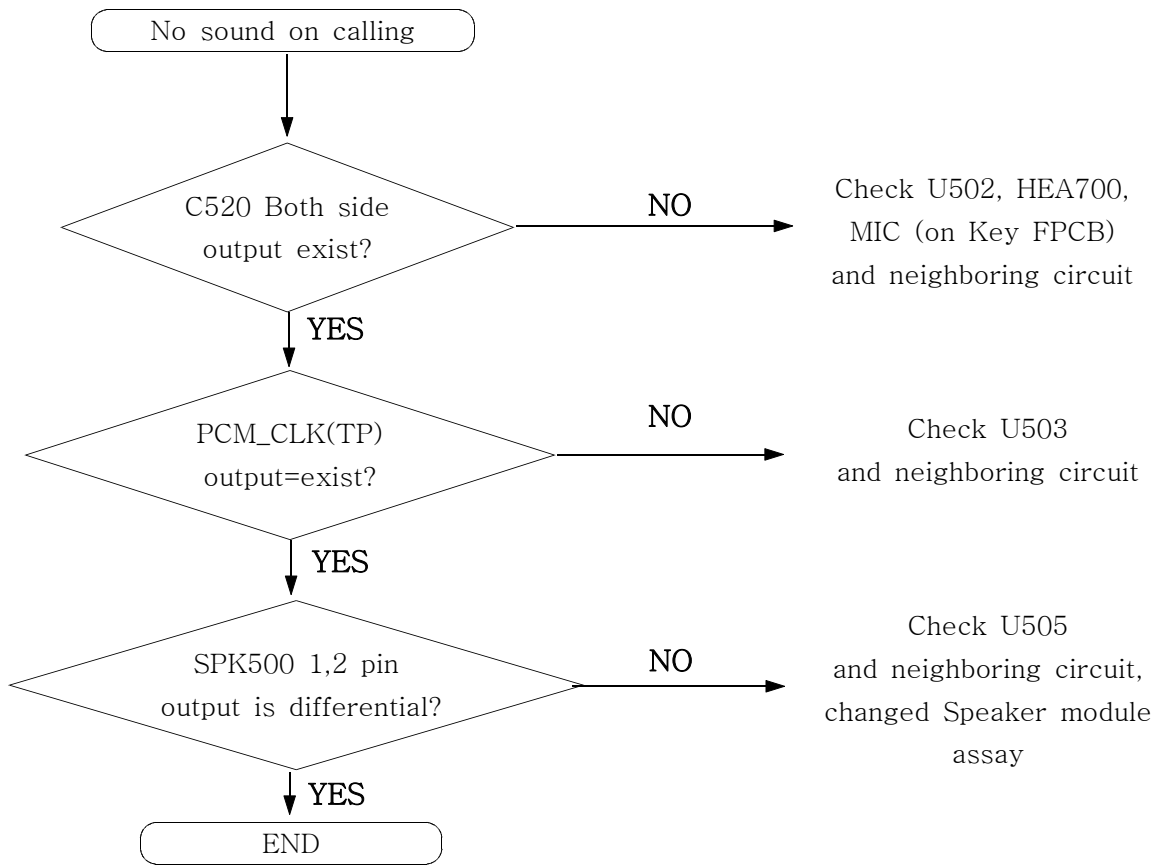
No sound on calling

C520 Both side output exist?

NO

Check U502, HEA700, MIC (on Key FPCB) and neighboring circuit

YES

PCM_CLK(TP) output=exist?

NO

Check U503 and neighboring circuit

YES

SPK500 1,2 pin output is differential?

NO

Check U505 and neighboring circuit, changed Speaker module assay

YES

END